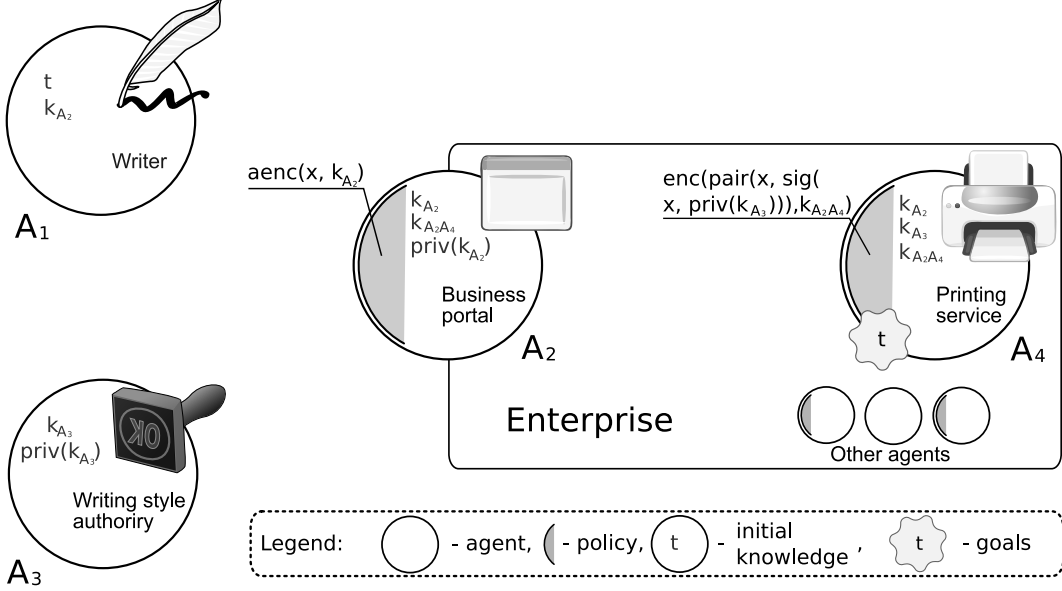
t
$k_{A_2}$
Writer
$A_1$

$aenc(x, k_{A_2})$

$k_{A_2}$
$k_{A_2A_4}$
$priv(k_{A_2})$
Business portal
$A_2$

$enc(pair(x, sig(x, priv(k_{A_3}))), k_{A_2A_4})$

$k_{A_2}$
$k_{A_3}$
$k_{A_2A_4}$
Printing service
t
$A_4$

Enterprise

Other agents

$k_{A_3}$
$priv(k_{A_3})$
OK
Writing style authoriry
$A_3$

Legend: - agent, - policy, t - initial knowledge , t - goals